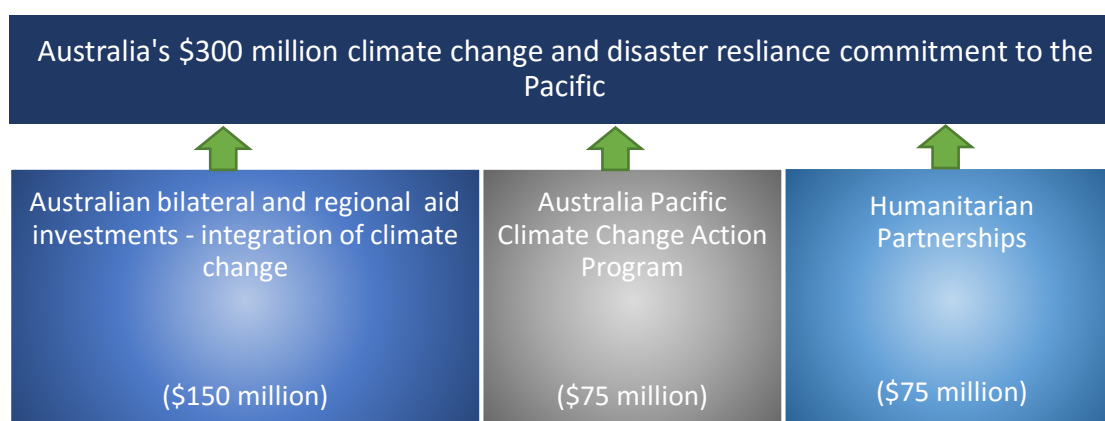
Australia's \$300 million climate change and disaster resliance commitment to the Pacific

Australian bilateral and regional aid investments - integration of climate change

(\$150 million)

Australia Pacific Climate Change Action Program

(\$75 million)

Humanitarian Partnerships

(\$75 million)